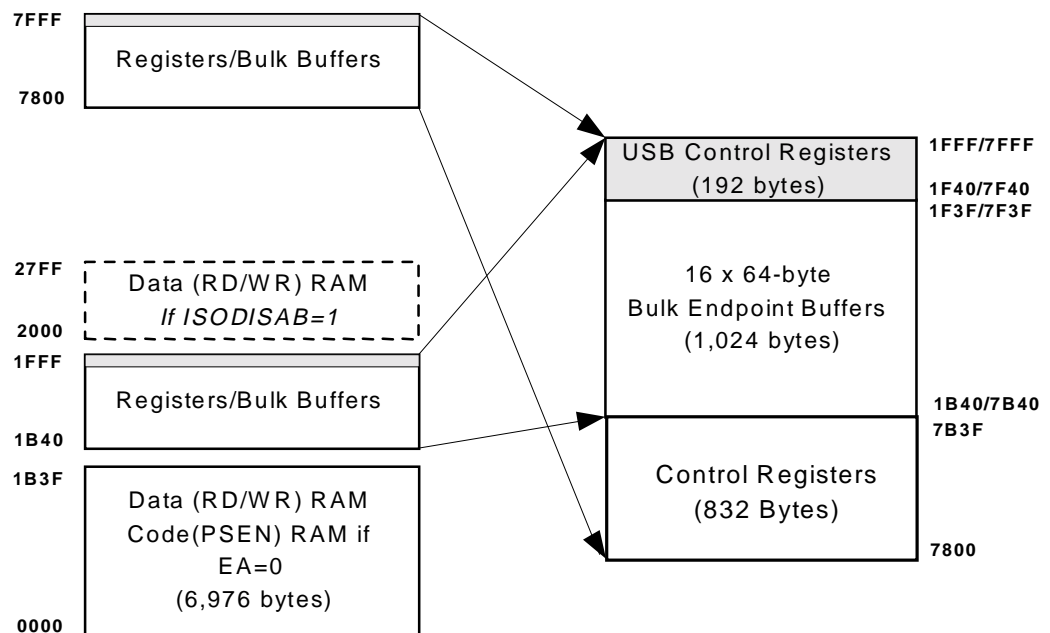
7FFF

Registers/Bulk Buffers

7800

27FF

Data (RD/WR) RAM
*If ISODISAB=1*

2000

1FFF

Registers/Bulk Buffers

1B40

1B3F

Data (RD/WR) RAM
Code(PSEN) RAM if EA=0
(6,976 bytes)

0000

USB Control Registers
(192 bytes)

1FFF/7FFF

1F40/7F40
1F3F/7F3F

16 x 64-byte
Bulk Endpoint Buffers
(1,024 bytes)

1B40/7B40
7B3F

Control Registers
(832 Bytes)

7800